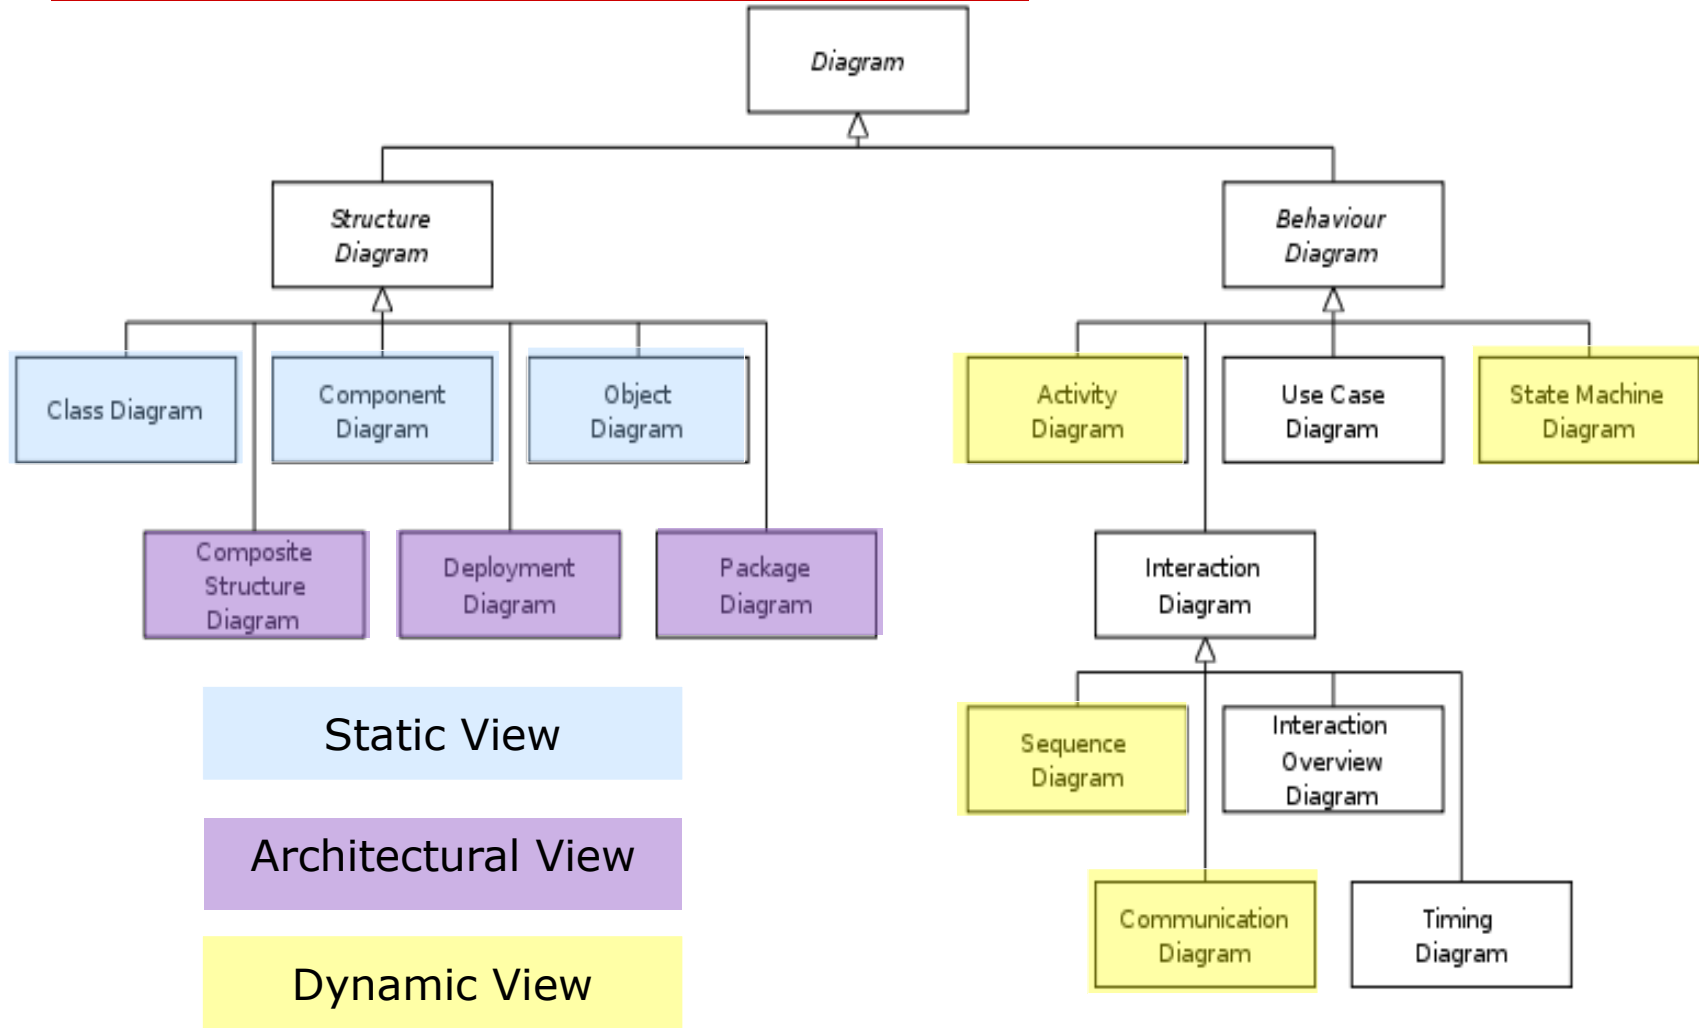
Diagram

Structure Diagram

Behaviour Diagram

Class Diagram

Component Diagram

Object Diagram

Composite Structure Diagram

Deployment Diagram

Package Diagram

Activity Diagram

Use Case Diagram

State Machine Diagram

Interaction Diagram

Sequence Diagram

Interaction Overview Diagram

Communication Diagram

Timing Diagram

Static View

Architectural View

Dynamic View